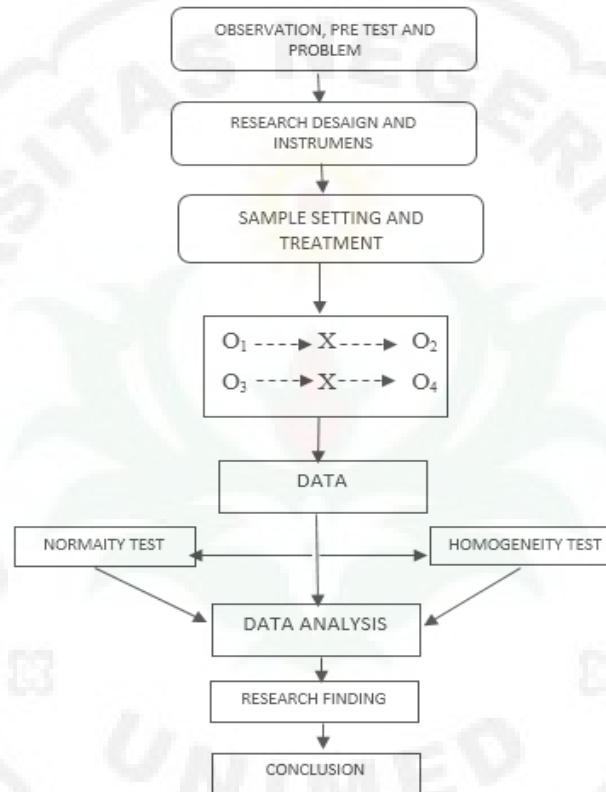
OBSERVATION, PRE TEST AND PROBLEM

RESEARCH DESAIGN AND INSTRUMENS

SAMPLE SETTING AND TREATMENT

$O_1$ ----→ X ----→ $O_2$
$O_3$ ----→ X ----→ $O_4$

DATA

NORMAITY TEST

HOMOGENEITY TEST

DATA ANALYSIS

RESEARCH FINDING

CONCLUSION